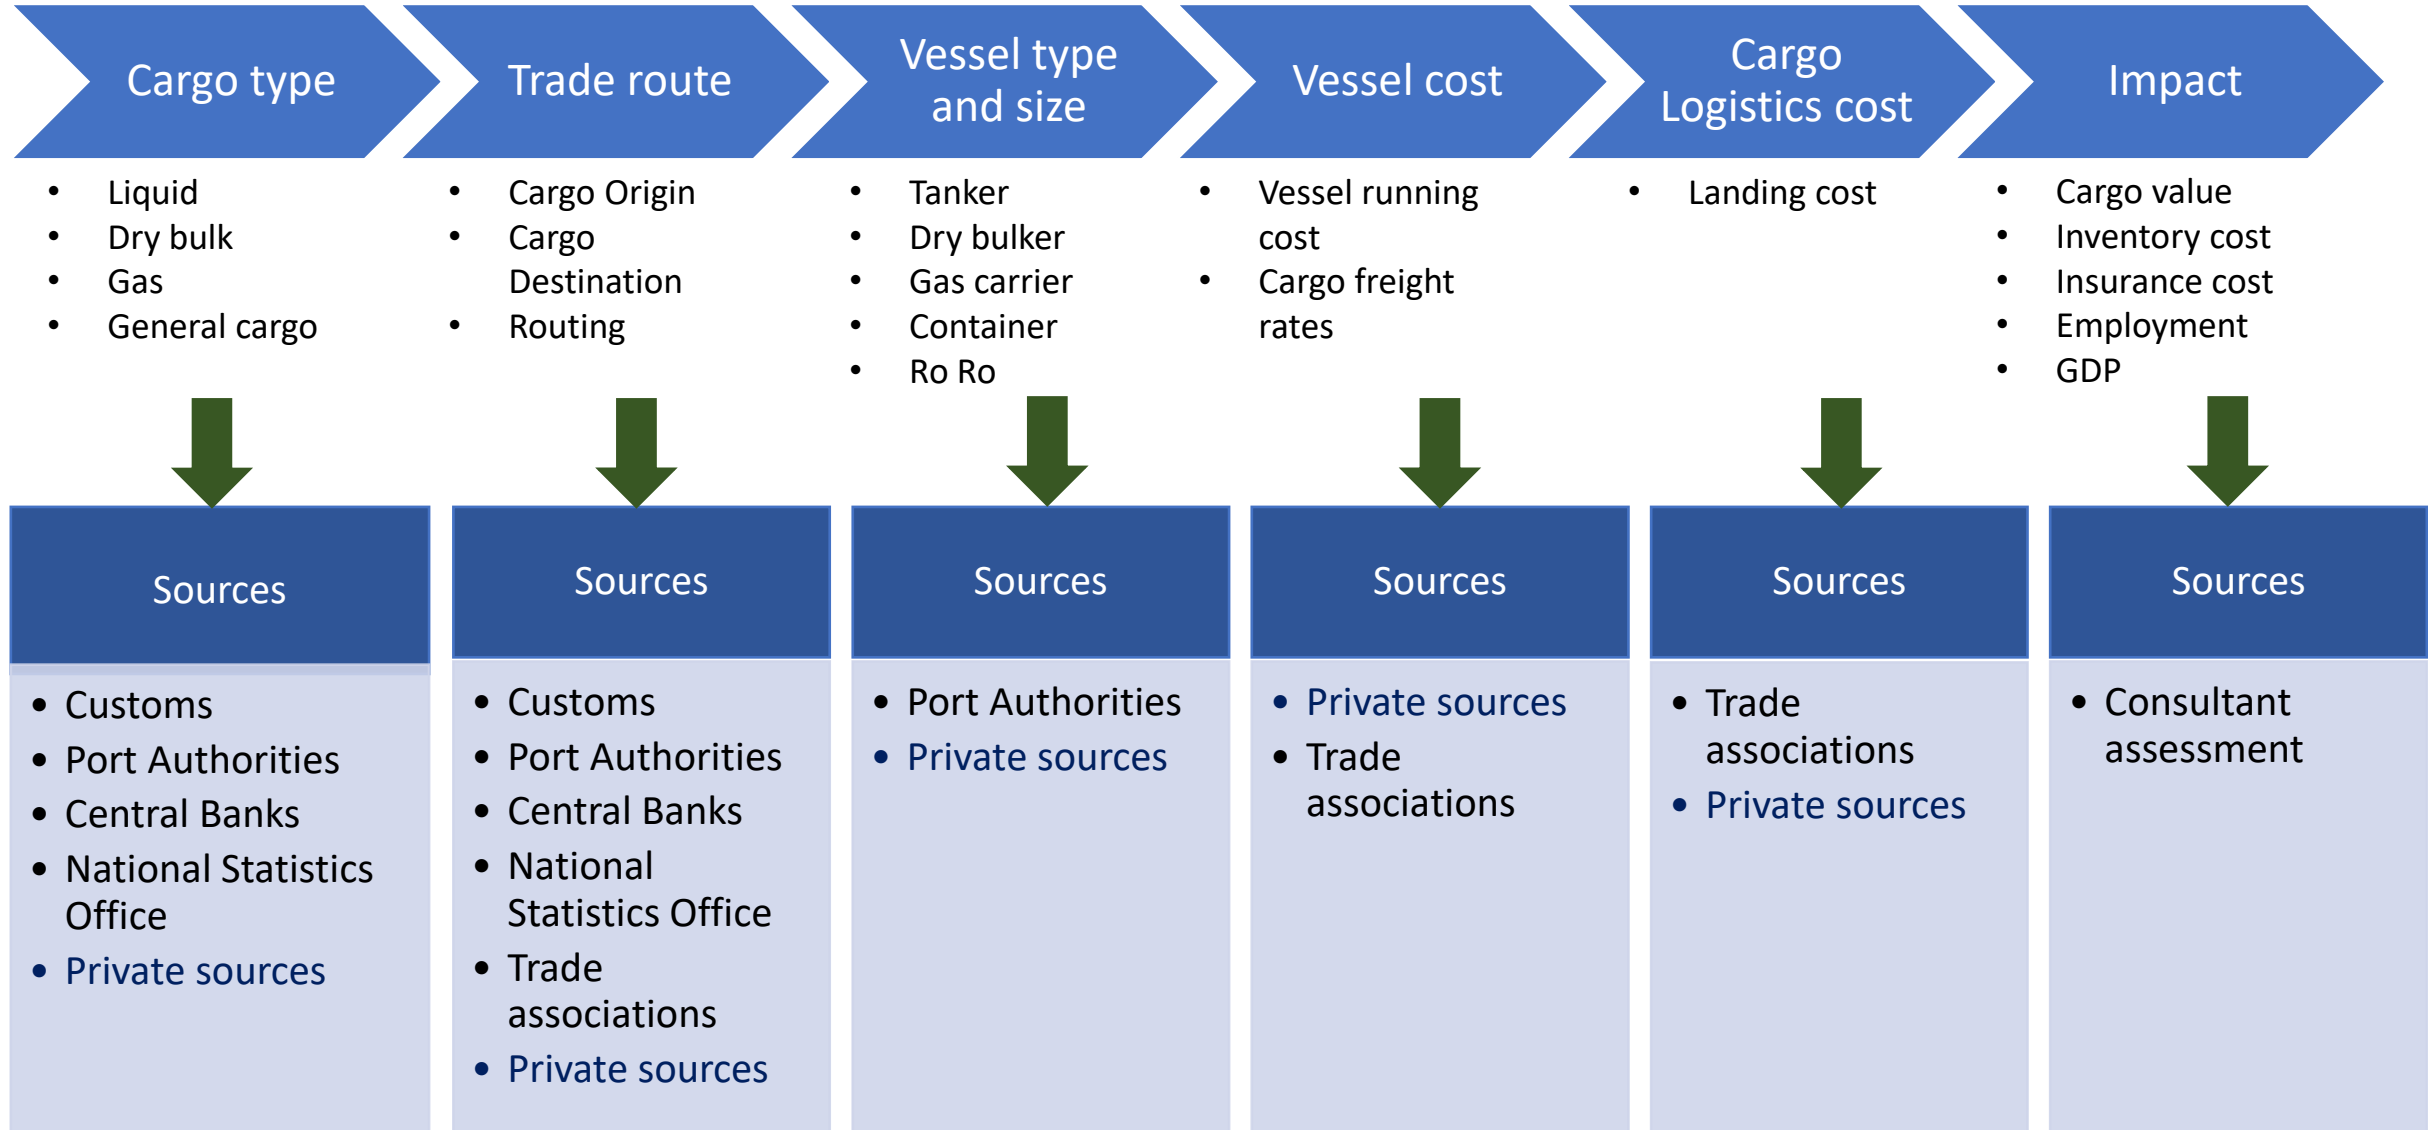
Cargo type

- Liquid
- Dry bulk
- Gas
- General cargo

Sources

- Customs
- Port Authorities
- Central Banks
- National Statistics Office
- Private sources

Trade route

- Cargo Origin
- Cargo Destination
- Routing

Sources

- Customs
- Port Authorities
- Central Banks
- National Statistics Office
- Trade associations
- Private sources

Vessel type and size

- Tanker
- Dry bulker
- Gas carrier
- Container
- Ro Ro

Sources

- Port Authorities
- Private sources

Vessel cost

- Vessel running cost
- Cargo freight rates

Sources

- Private sources
- Trade associations

Cargo Logistics cost

- Landing cost

Sources

- Trade associations
- Private sources

Impact

- Cargo value
- Inventory cost
- Insurance cost
- Employment
- GDP

Sources

- Consultant assessment